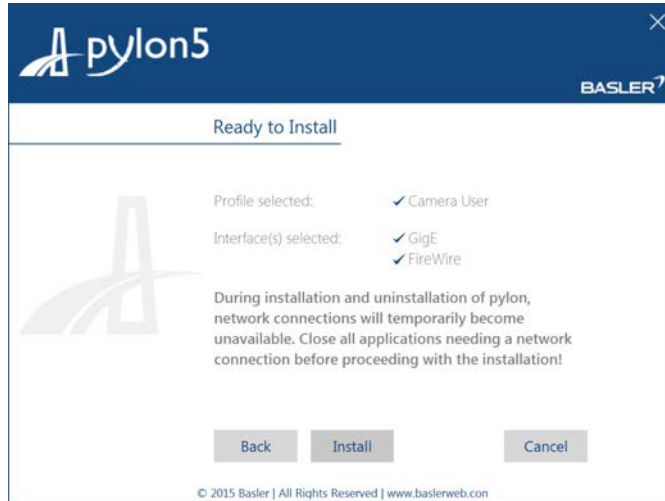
pylon5

BASLER

Ready to Install

Profile selected: ✓ Camera User

Interface(s) selected: ✓ GigE
✓ FireWire

During installation and uninstallation of pylon, network connections will temporarily become unavailable. Close all applications needing a network connection before proceeding with the installation!

Back Install Cancel

© 2015 Basler | All Rights Reserved | www.baslerweb.con